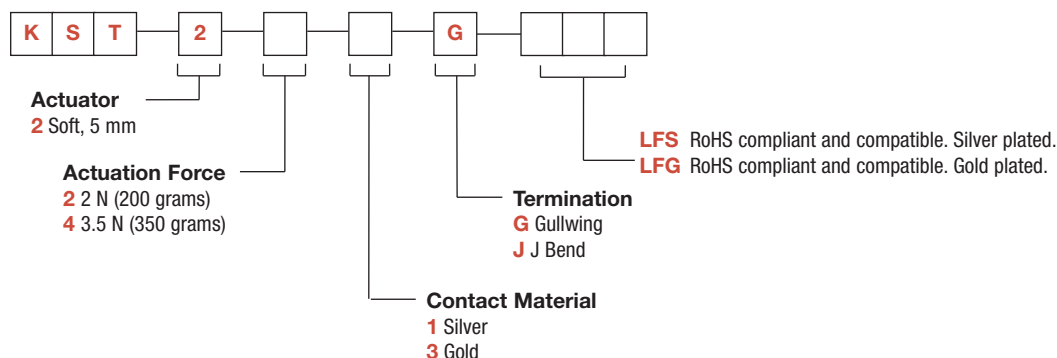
K S T 2 G

Actuator
2 Soft, 5 mm

Actuation Force
2 2 N (200 grams)
4 3.5 N (350 grams)

LFS RoHS compliant and compatible. Silver plated.
LFG RoHS compliant and compatible. Gold plated.

Termination
G Gullwing
J J Bend

Contact Material
1 Silver
3 Gold